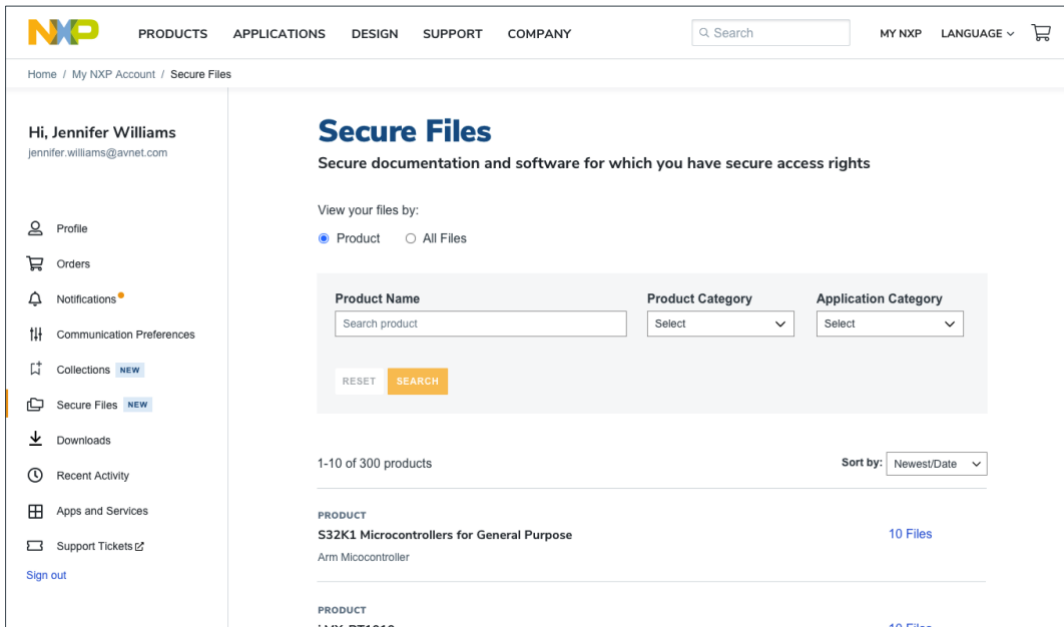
NXP PRODUCTS APPLICATIONS DESIGN SUPPORT COMPANY Search MY NXP LANGUAGE

Home / My NXP Account / Secure Files

Hi, Jennifer Williams
jennifer.williams@avnet.com

Profile
Orders
Notifications
Communication Preferences
Collections NEW
Secure Files NEW
Downloads
Recent Activity
Apps and Services
Support Tickets
Sign out

Secure Files

Secure documentation and software for which you have secure access rights

View your files by:
Product All Files

Product Name
Search product
Product Category
Select
Application Category
Select

RESET SEARCH

1-10 of 300 products

Sort by: Newest/Date

PRODUCT
S32K1 Microcontrollers for General Purpose
Arm Micocontroller
10 Files

PRODUCT
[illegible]
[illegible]